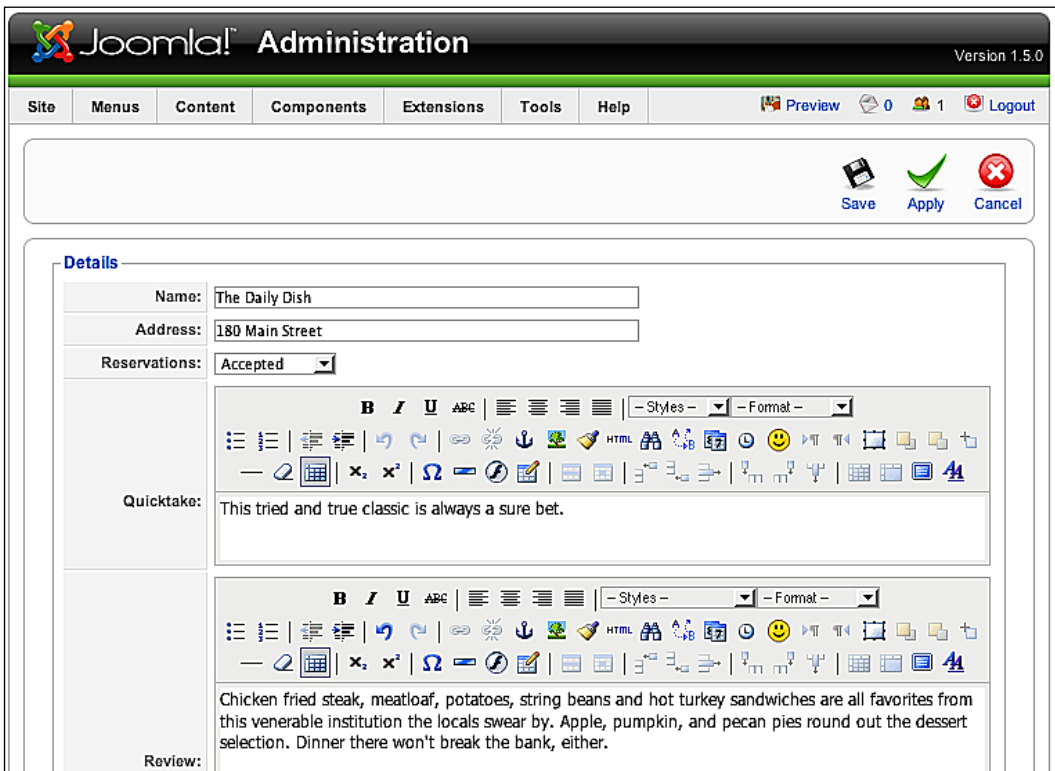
Joomla!® Administration

Version 1.5.0

Site Menus Content Components Extensions Tools Help

Preview 0 1 Logout

Save Apply Cancel

Details

Name: The Daily Dish

Address: 180 Main Street

Reservations: Accepted

– Styles – – Format –

HTML

Quicktake: This tried and true classic is always a sure bet.

– Styles – – Format –

HTML

Review: Chicken fried steak, meatloaf, potatoes, string beans and hot turkey sandwiches are all favorites from this venerable institution the locals swear by. Apple, pumpkin, and pecan pies round out the dessert selection. Dinner there won't break the bank, either.